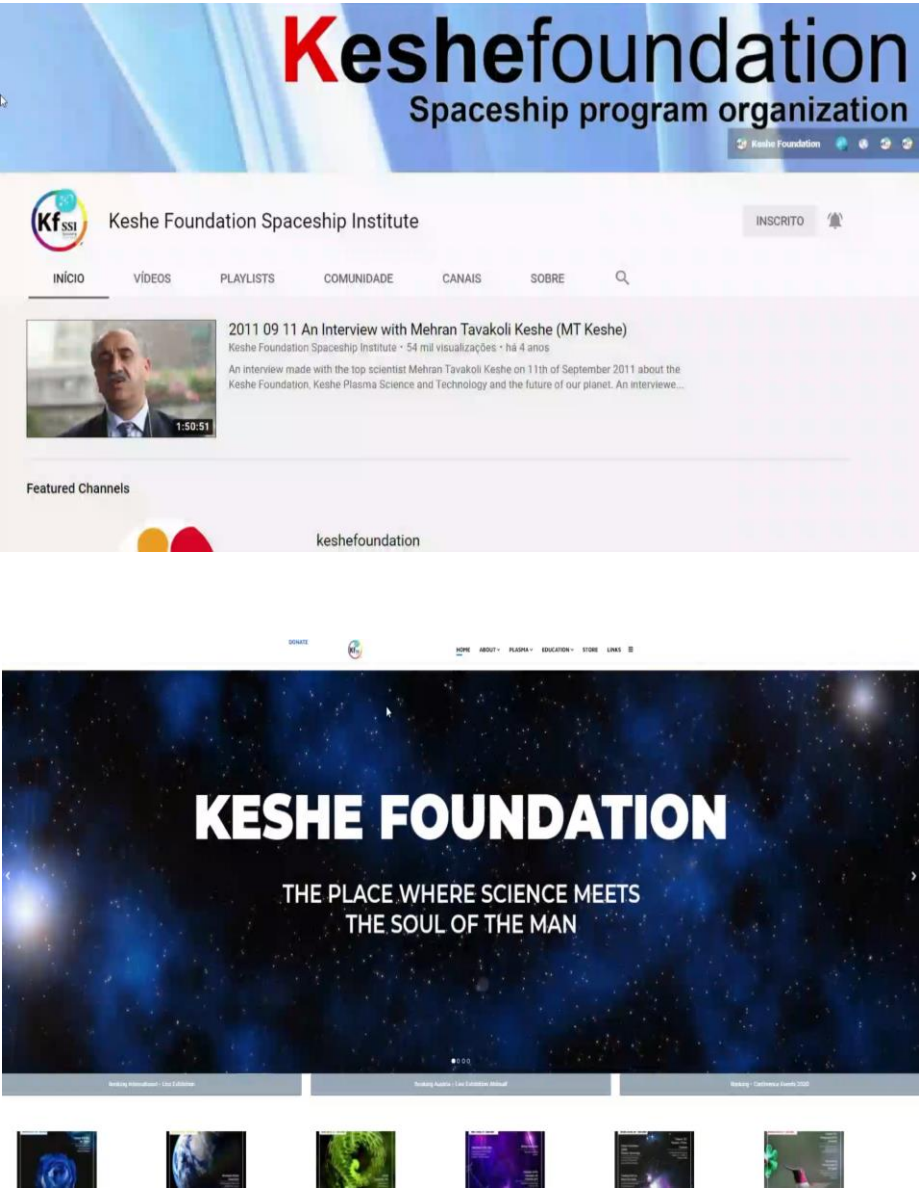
Keshefoundation
Spaceship program organization

Keshe Foundation

Kf SSI

Keshe Foundation Spaceship Institute

INSCRITO

INÍCIO VÍDEOS PLAYLISTS COMUNIDADE CANAIS SOBRE

2011 09 11 An Interview with Mehran Tavakoli Keshe (MT Keshe)

Keshe Foundation Spaceship Institute • 54 mil visualizações • há 4 anos

An interview made with the top scientist Mehran Tavakoli Keshe on 11th of September 2011 about the Keshe Foundation, Keshe Plasma Science and Technology and the future of our planet. An interviewe...

1:50:51

Featured Channels

keshefoundation

DONATE

HOME ABOUT PLASMA EDUCATION STORE LINKS

KESHE FOUNDATION

THE PLACE WHERE SCIENCE MEETS THE SOUL OF THE MAN

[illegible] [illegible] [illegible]